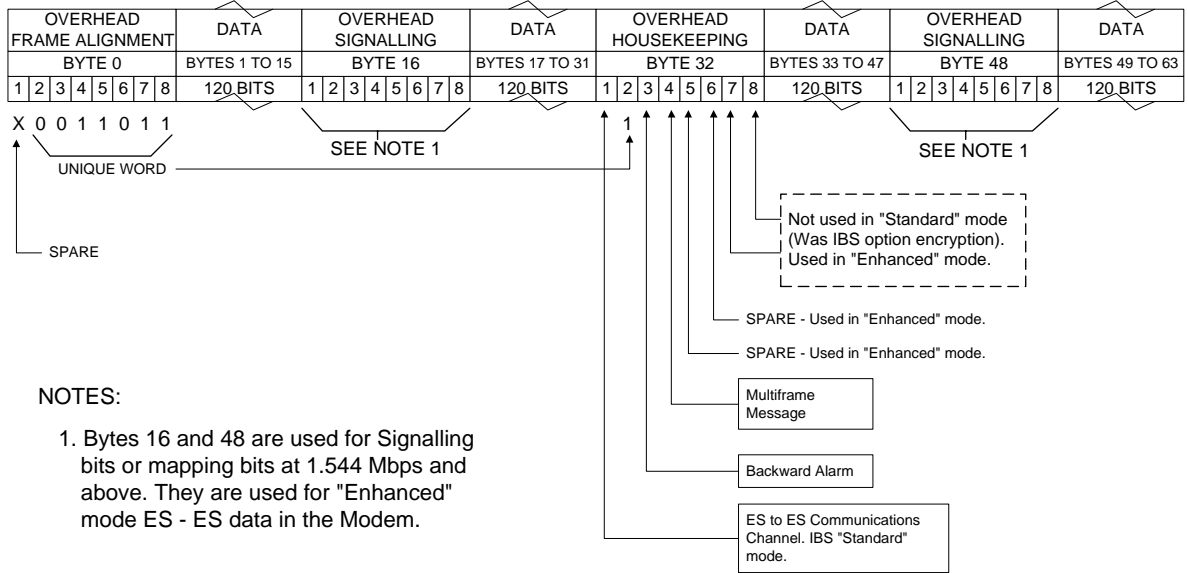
| OVERHEAD FRAME ALIGNMENT | DATA | OVERHEAD SIGNALLING | DATA | OVERHEAD HOUSEKEEPING | DATA | OVERHEAD SIGNALLING | DATA |
|---|---|---|---|---|---|---|---|
| BYTE 0 | BYTES 1 TO 15 | BYTE 16 | BYTES 17 TO 31 | BYTE 32 | BYTES 33 TO 47 | BYTE 48 | BYTES 49 TO 63 |
| 1 2 3 4 5 6 7 8 | 120 BITS | 1 2 3 4 5 6 7 8 | 120 BITS | 1 2 3 4 5 6 7 8 | 120 BITS | 1 2 3 4 5 6 7 8 | 120 BITS |

X 0 0 1 1 0 1 1

SEE NOTE 1

1

SEE NOTE 1

UNIQUE WORD

SPARE

Not used in "Standard" mode (Was IBS option encryption). Used in "Enhanced" mode.

SPARE - Used in "Enhanced" mode.

SPARE - Used in "Enhanced" mode.

Multiframe Message

Backward Alarm

ES to ES Communications Channel. IBS "Standard" mode.

NOTES:

1. Bytes 16 and 48 are used for Signalling bits or mapping bits at 1.544 Mbps and above. They are used for "Enhanced" mode ES - ES data in the Modem.